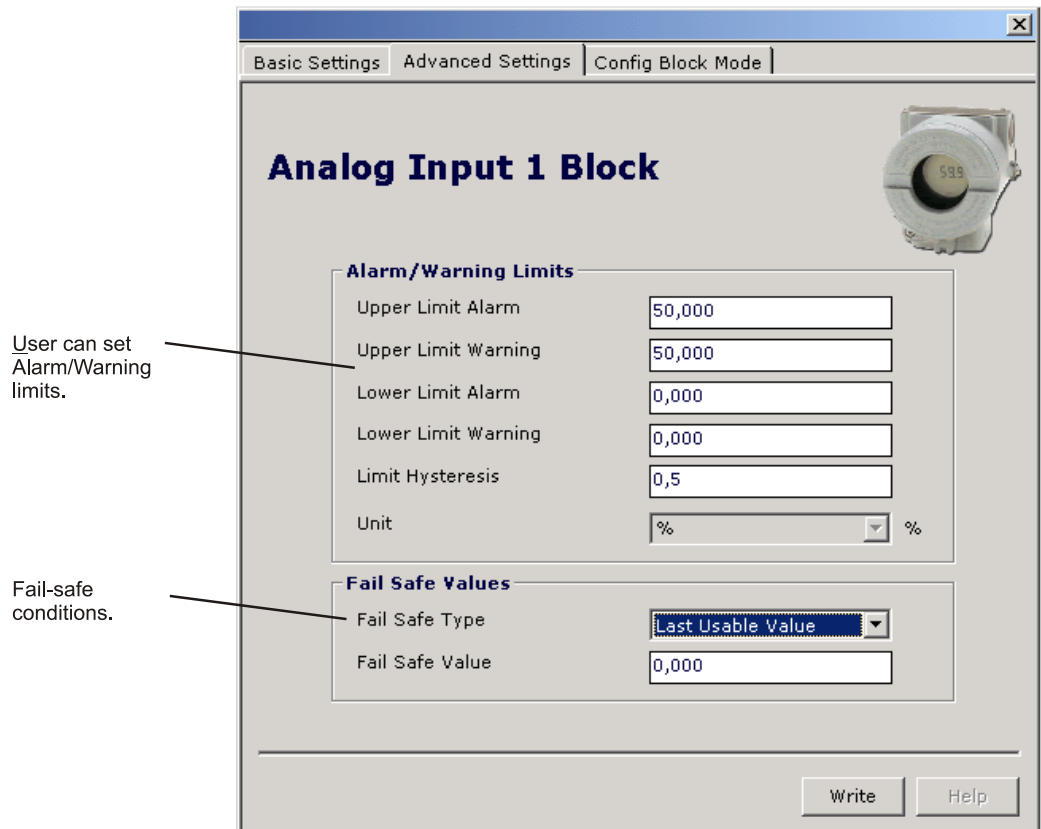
User can set Alarm/Warning limits.

Fail-safe conditions.

Basic Settings | Advanced Settings | Config Block Mode

Analog Input 1 Block

59.9

Alarm/Warning Limits

| | |
|---|---|
| Upper Limit Alarm | 50,000 |
| Upper Limit Warning | 50,000 |
| Lower Limit Alarm | 0,000 |
| Lower Limit Warning | 0,000 |
| Limit Hysteresis | 0,5 |
| Unit | % % |

Fail Safe Values

| | |
|---|---|
| Fail Safe Type | Last Usable Value |
| Fail Safe Value | 0,000 |

Write Help